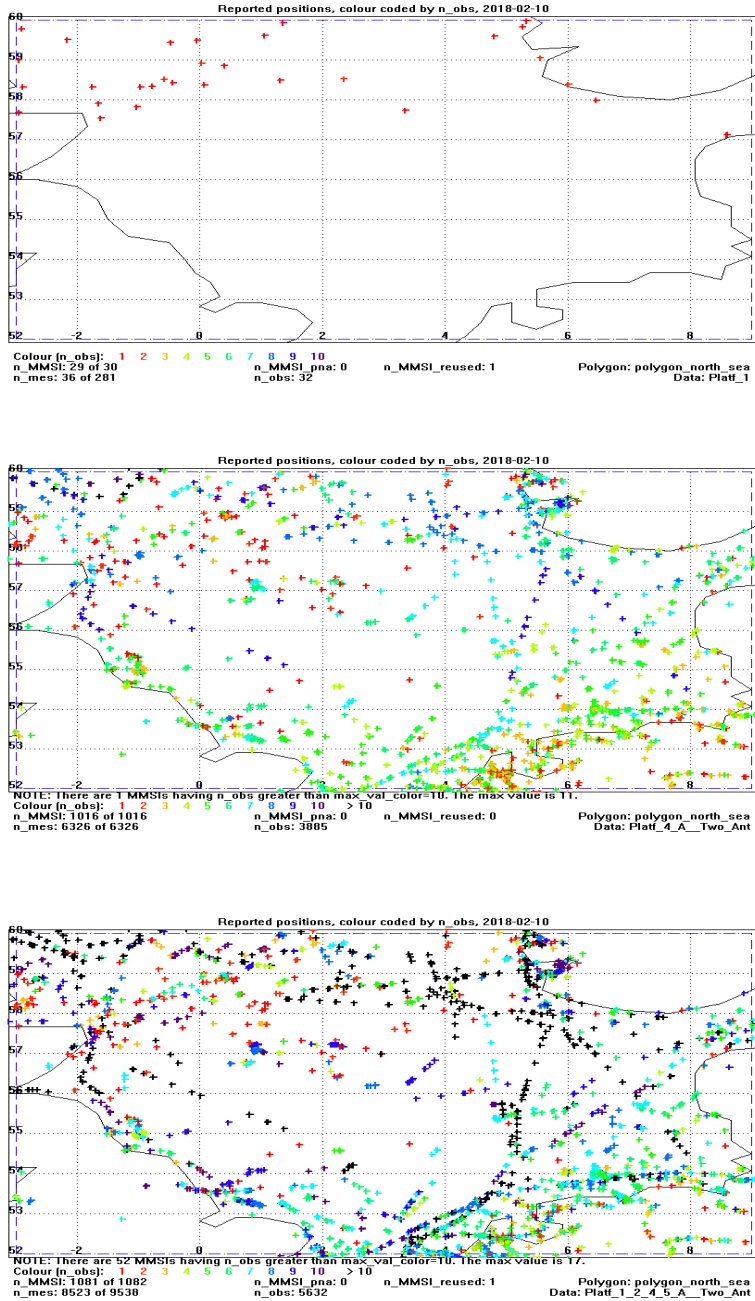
Reported positions, colour coded by n_obs, 2018-02-10

60
59
58
57
56
55
54
53
52
-2
0
2
4
6
8

Colour (n_obs): 1 2 3 4 5 6 7 8 9 10
n_MMSI: 29 of 30
n_MMSI_pna: 0
n_MMSI_reused: 1
Polygon: polygon_north_sea
n_mes: 36 of 281
n_obs: 32
Data: Platf_1

Reported positions, colour coded by n_obs, 2018-02-10

60
59
58
57
56
55
54
53
52
-2
0
2
4
6
8

NOTE: There are 1 MMSIs having n_obs greater than max_val_color=10. The max value is 11.
Colour (n_obs): 1 2 3 4 5 6 7 8 9 10 > 10
n_MMSI: 1016 of 1016
n_MMSI_pna: 0
n_MMSI_reused: 0
Polygon: polygon_north_sea
n_mes: 6326 of 6326
n_obs: 3885
Data: Platf_4_A__Two_Ant

Reported positions, colour coded by n_obs, 2018-02-10

60
59
58
57
56
55
54
53
52
-2
0
2
4
6
8

NOTE: There are 52 MMSIs having n_obs greater than max_val_color=10. The max value is 17.
Colour (n_obs): 1 2 3 4 5 6 7 8 9 10 > 10
n_MMSI: 1081 of 1082
n_MMSI_pna: 0
n_MMSI_reused: 1
Polygon: polygon_north_sea
n_mes: 8523 of 9538
n_obs: 5632
Data: Platf_1_2_4_5_A__Two_Ant